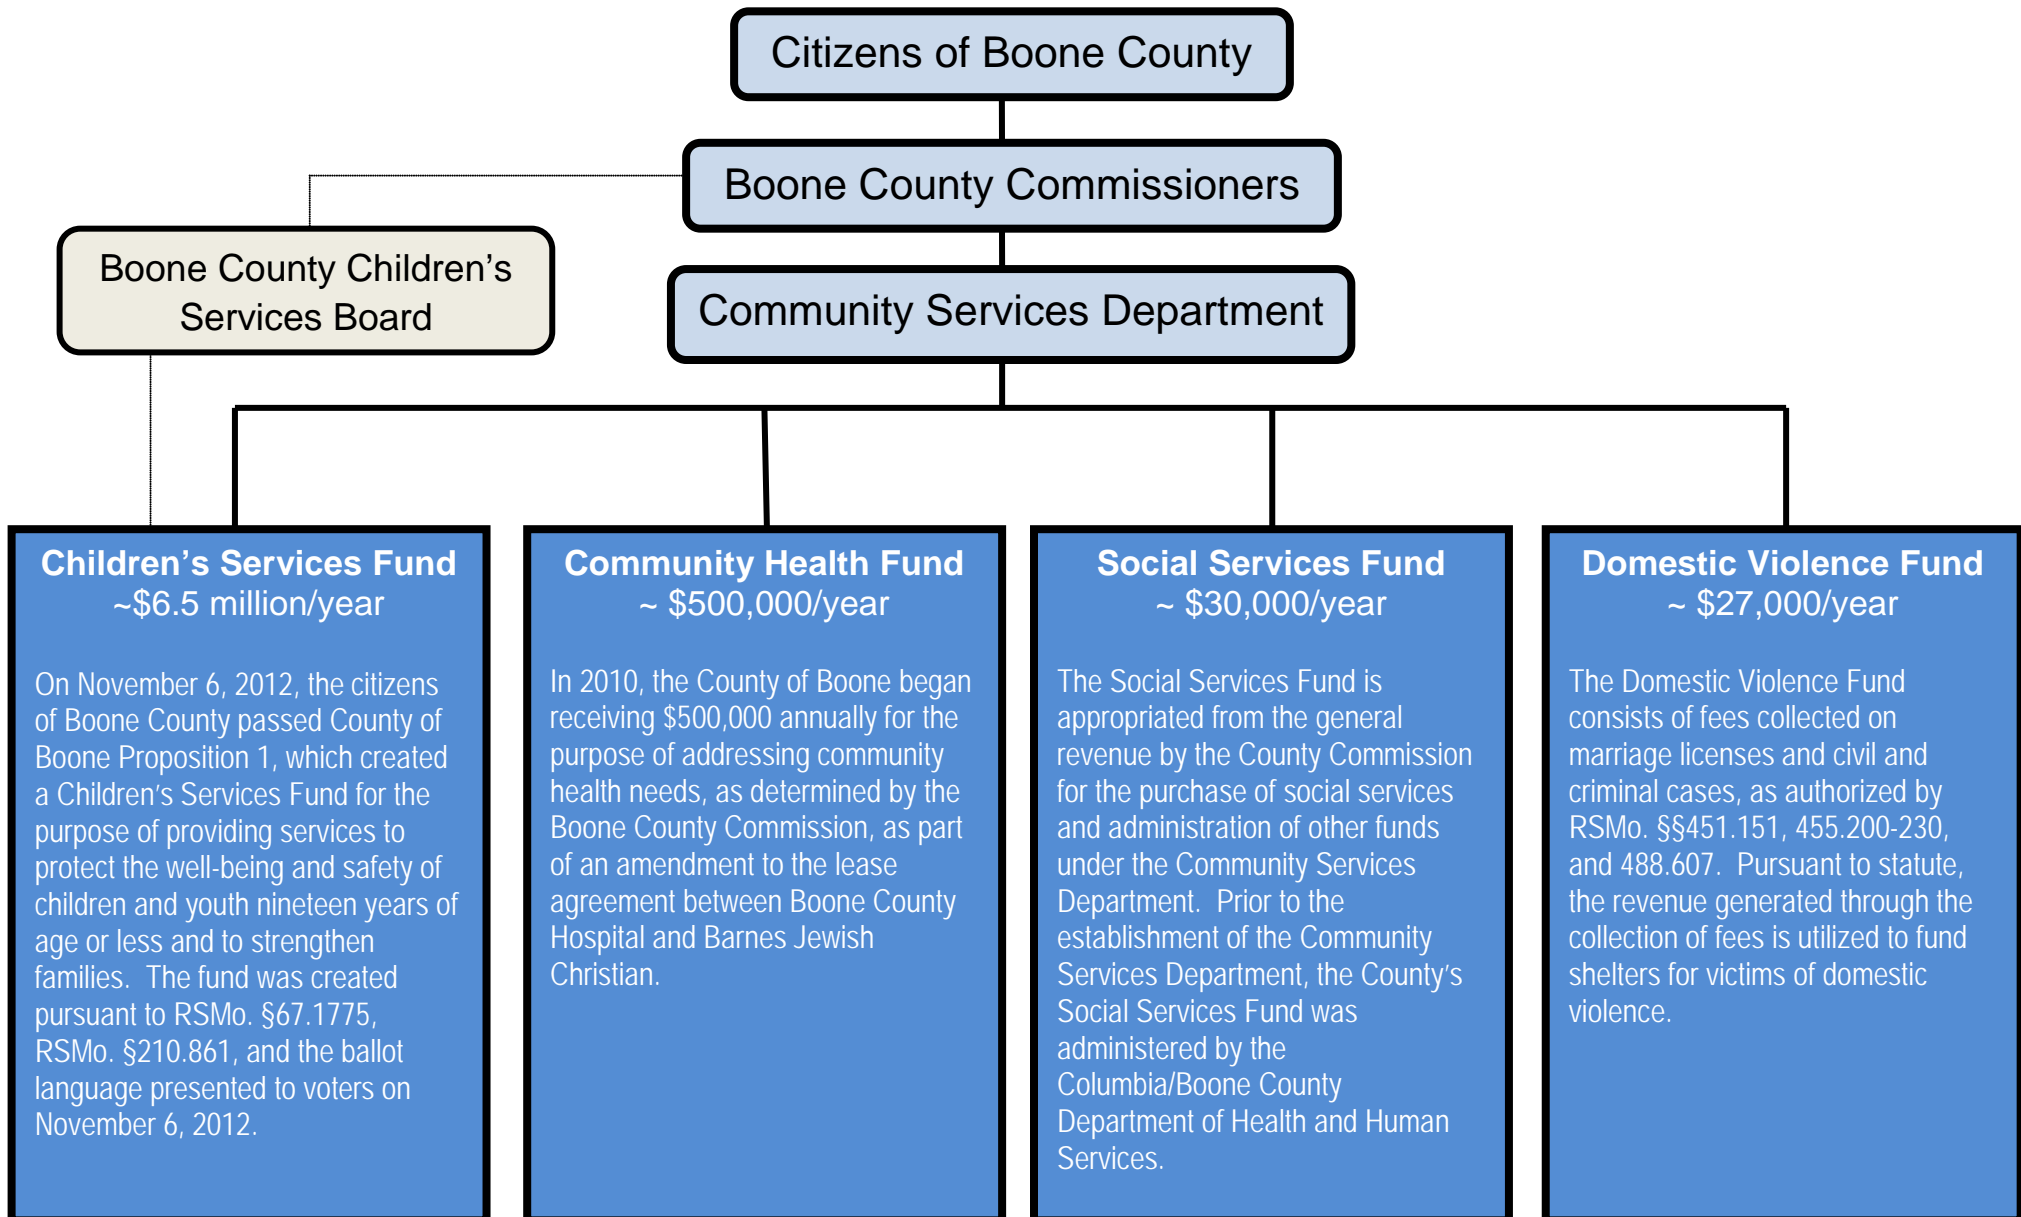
Citizens of Boone County

Boone County Commissioners

Boone County Children's Services Board

Community Services Department

Children's Services Fund
~$6.5 million/year

On November 6, 2012, the citizens of Boone County passed County of Boone Proposition 1, which created a Children's Services Fund for the purpose of providing services to protect the well-being and safety of children and youth nineteen years of age or less and to strengthen families. The fund was created pursuant to RSMo. §67.1775, RSMo. §210.861, and the ballot language presented to voters on November 6, 2012.

Community Health Fund
~ $500,000/year

In 2010, the County of Boone began receiving $500,000 annually for the purpose of addressing community health needs, as determined by the Boone County Commission, as part of an amendment to the lease agreement between Boone County Hospital and Barnes Jewish Christian.

Social Services Fund
~ $30,000/year

The Social Services Fund is appropriated from the general revenue by the County Commission for the purchase of social services and administration of other funds under the Community Services Department. Prior to the establishment of the Community Services Department, the County's Social Services Fund was administered by the Columbia/Boone County Department of Health and Human Services.

Domestic Violence Fund
~ $27,000/year

The Domestic Violence Fund consists of fees collected on marriage licenses and civil and criminal cases, as authorized by RSMo. §§451.151, 455.200-230, and 488.607. Pursuant to statute, the revenue generated through the collection of fees is utilized to fund shelters for victims of domestic violence.